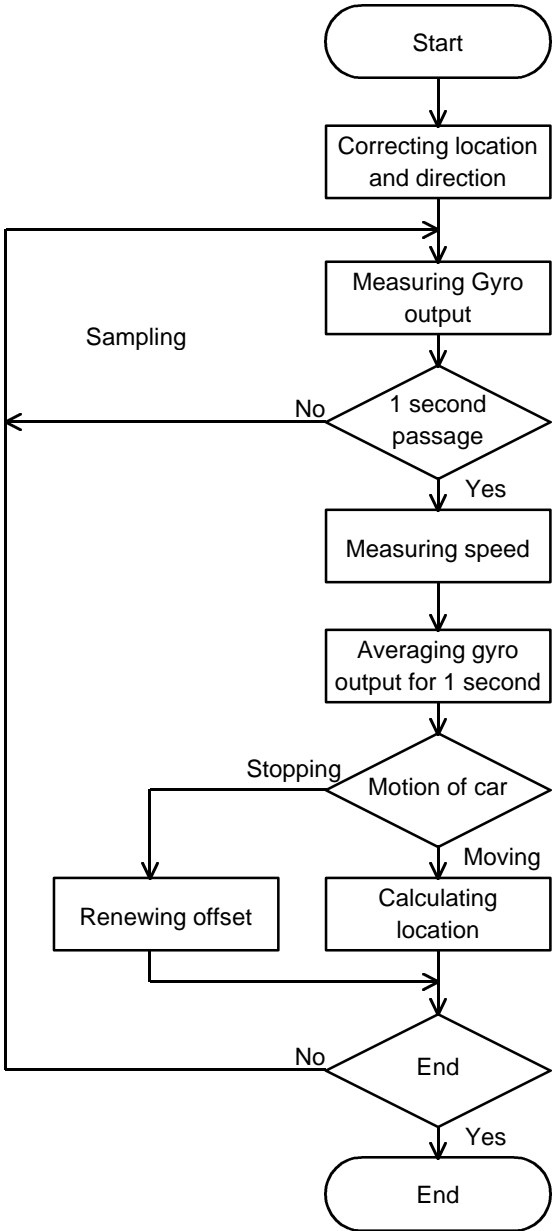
Start

Correcting location and direction

Measuring Gyro output

Sampling

No

1 second passage

Yes

Measuring speed

Averaging gyro output for 1 second

Stopping

Motion of car

Moving

Renewing offset

Calculating location

No

End

Yes

End